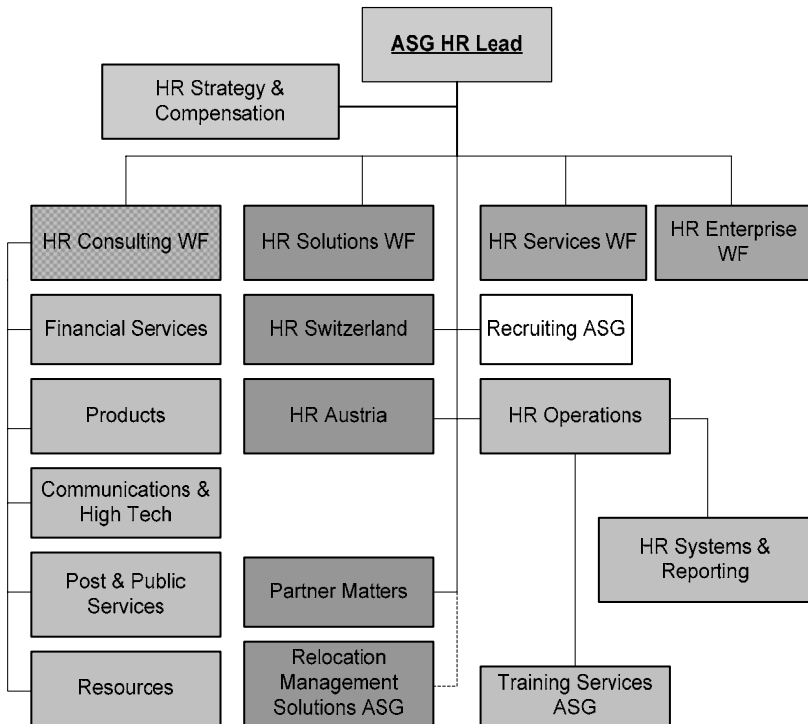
ASG HR Lead

HR Strategy & Compensation

HR Consulting WF

HR Solutions WF

HR Services WF

HR Enterprise WF

Financial Services

HR Switzerland

Recruiting ASG

Products

HR Austria

HR Operations

Communications & High Tech

HR Systems & Reporting

Post & Public Services

Partner Matters

Resources

Relocation Management Solutions ASG

Training Services ASG